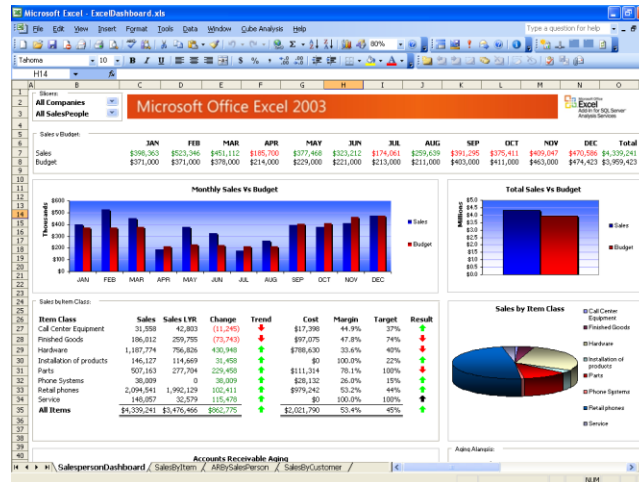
Microsoft Excel - ExcelDashboard.xls

File Edit View Insert Format Tools Data Window Cube Analysis Help

Type a question for help

Tahoma 10 B I U $ % 80%

H14 fx

Slicers:
All Companies
All SalesPeople

Microsoft Office Excel 2003

Microsoft Office Excel Add-in for SQL Server Analysis Services

Sales v Budget:

| | JAN | FEB | MAR | APR | MAY | JUN | JUL | AUG | SEP | OCT | NOV | DEC | Total |
|---|---|---|---|---|---|---|---|---|---|---|---|---|---|
| Sales | $398,363 | $523,346 | $451,112 | $185,700 | $377,468 | $323,212 | $174,061 | $259,639 | $391,295 | $375,411 | $409,047 | $470,586 | $4,339,241 |
| Budget | $371,000 | $371,000 | $378,000 | $214,000 | $229,000 | $221,000 | $213,000 | $211,000 | $403,000 | $411,000 | $463,000 | $474,423 | $3,959,423 |

Monthly Sales Vs Budget

Thousands
$600
$500
$400
$300
$200
$100
$0
JAN FEB MAR APR MAY JUN JUL AUG SEP OCT NOV DEC
Sales
Budget

Total Sales Vs Budget

Millions
$5.0
$4.5
$4.0
$3.5
$3.0
$2.5
$2.0
$1.5
$1.0
$0.5
$0.0
Sales
Budget

Sales by Item Class:

| Item Class | Sales | Sales LYR | Change | Trend | Cost | Margin | Target | Result |
|---|---|---|---|---|---|---|---|---|
| Call Center Equipment | 31,558 | 42,803 | (11,245) | | $17,398 | 44.9% | 37% | |
| Finished Goods | 186,012 | 259,755 | (73,743) | | $97,075 | 47.8% | 74% | |
| Hardware | 1,187,774 | 756,826 | 430,948 | | $788,630 | 33.6% | 40% | |
| Installation of products | 146,127 | 114,669 | 31,458 | | $0 | 100.0% | 22% | |
| Parts | 507,163 | 277,704 | 229,458 | | $111,314 | 78.1% | 100% | |
| Phone Systems | 38,009 | 0 | 38,009 | | $28,132 | 26.0% | 15% | |
| Retail phones | 2,094,541 | 1,992,129 | 102,411 | | $979,242 | 53.2% | 44% | |
| Service | 148,057 | 32,579 | 115,478 | | $0 | 100.0% | 100% | |
| All Items | $4,339,241 | $3,476,466 | $862,775 | | $2,021,790 | 53.4% | 45% | |

Sales by Item Class

Call Center Equipment
Finished Goods
Hardware
Installation of products
Parts
Phone Systems
Retail phones
Service

Accounts Receivable Aging

Aging Alarm:

SalespersonDashboard / SalesByItem / ARBySalesPerson / SalesByCustomer /

NUM